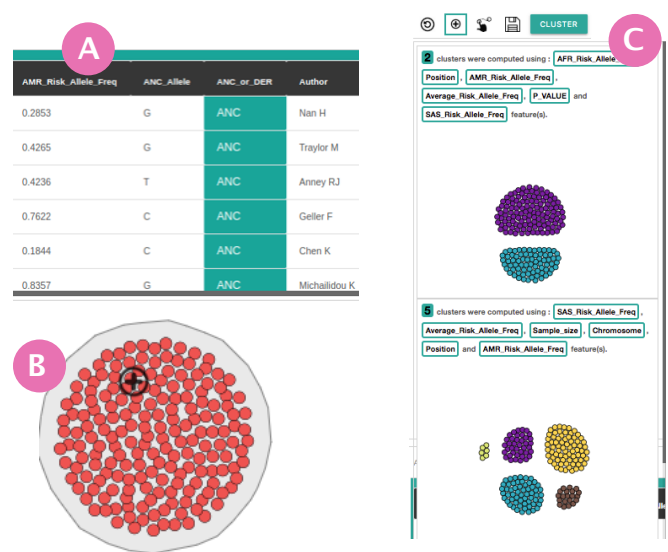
A

| AMR_Risk_Allele_Freq | ANC_Allele | ANC_or_DER | Author |
|---|---|---|---|
| 0.2853 | G | ANC | Nan H |
| 0.4265 | G | ANC | Traylor M |
| 0.4236 | T | ANC | Anney RJ |
| 0.7622 | C | ANC | Geller F |
| 0.1844 | C | ANC | Chen K |
| 0.8357 | G | ANC | Michailidou K |

B

CLUSTER

C

2 clusters were computed using : AFR_Risk_Allele_Freq , Position , AMR_Risk_Allele_Freq , Average_Risk_Allele_Freq , P_VALUE and SAS_Risk_Allele_Freq feature(s).

5 clusters were computed using : SAS_Risk_Allele_Freq , Average_Risk_Allele_Freq , Sample_size , Chromosome , Position and AMR_Risk_Allele_Freq feature(s).